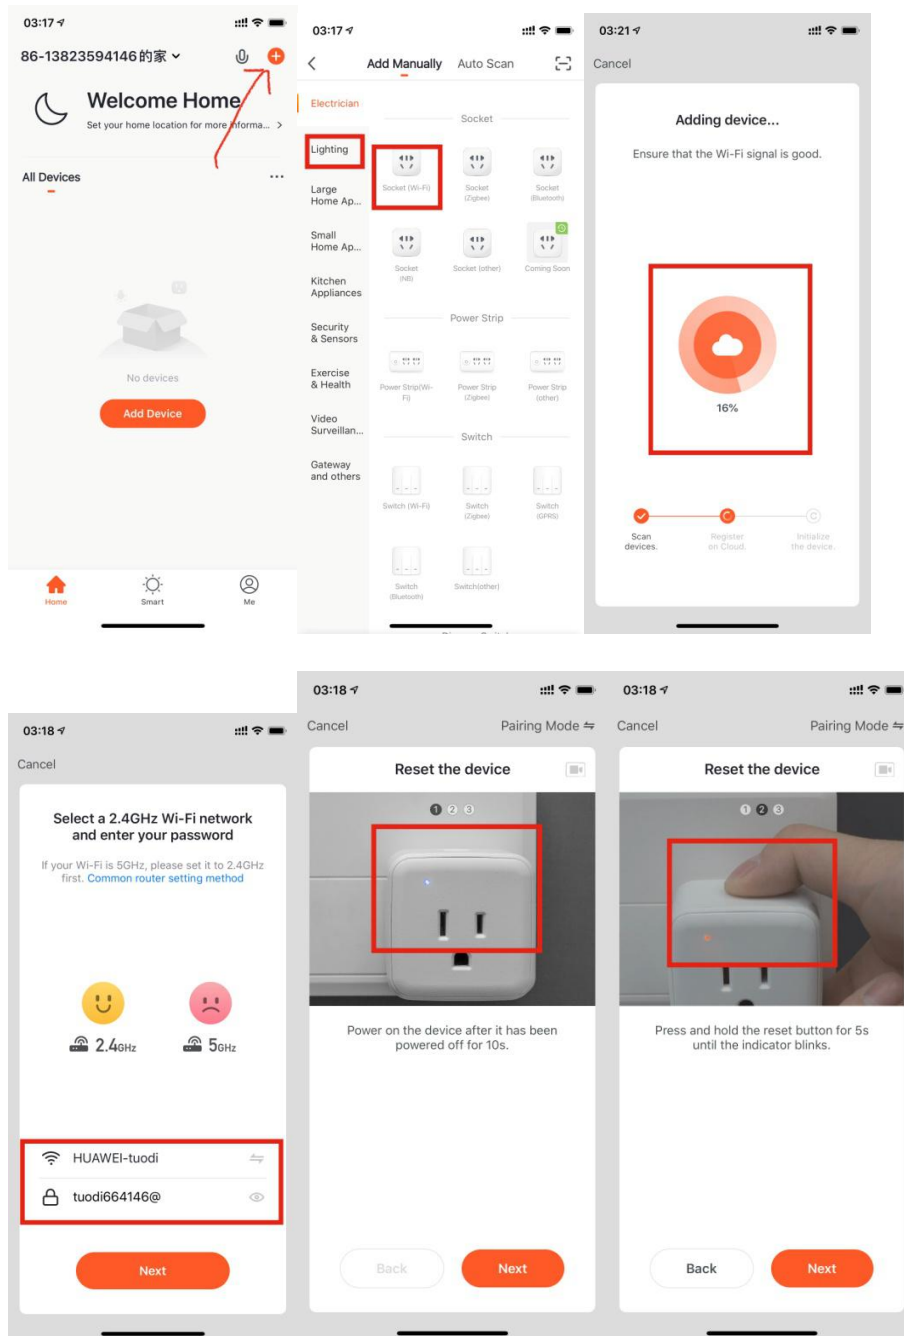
03:17

86-13823594146的家

Welcome Home

Set your home location for more informa... >

All Devices

No devices

Add Device

Home Smart Me

03:17

Add Manually Auto Scan

Electrician

Lighting

Large Home Ap...

Small Home Ap...

Kitchen Appliances

Security & Sensors

Exercise & Health

Video Surveillan...

Gateway and others

Socket

Socket (Wi-Fi) Socket (Zigbee) Socket (Bluetooth)

Socket (NB) Socket (other) Coming Soon

Power Strip

Power Strip(Wi-Fi) Power Strip (Zigbee) Power Strip (other)

Switch

Switch (Wi-Fi) Switch (Zigbee) Switch (GPRS)

Switch (Bluetooth) Switch(other)

03:21

Cancel

Adding device...

Ensure that the Wi-Fi signal is good.

16%

Scan devices. Register on Cloud. Initialize the device.

03:18

Cancel

Select a 2.4GHz Wi-Fi network and enter your password

If your Wi-Fi is 5GHz, please set it to 2.4GHz first. Common router setting method

2.4GHz 5GHz

HUAWEI-tuodi

tuodi664146@

Next

03:18

Cancel Pairing Mode

Reset the device

1 2 3

Power on the device after it has been powered off for 10s.

Back Next

03:18

Cancel Pairing Mode

Reset the device

1 2 3

Press and hold the reset button for 5s until the indicator blinks.

Back Next